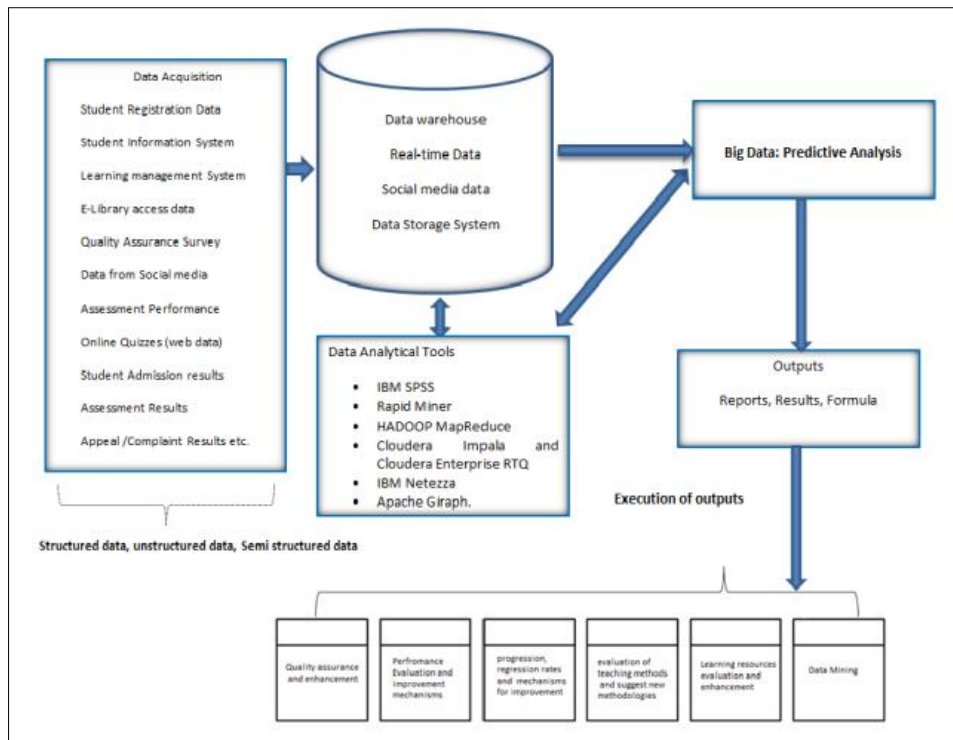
Data Acquisition

Student Registration Data

Student Information System

Learning management System

E-Library access data

Quality Assurance Survey

Data from Social media

Assessment Performance

Online Quizzes (web data)

Student Admission results

Assessment Results

Appeal /Complaint Results etc.

Structured data, unstructured data, Semi structured data

Data warehouse

Real-time Data

Social media data

Data Storage System

Big Data: Predictive Analysis

Data Analytical Tools

- IBM SPSS
- Rapid Miner
- HADOOP MapReduce
- Cloudera Impala and Cloudera Enterprise RTQ
- IBM Netezza
- Apache Giraph.

Outputs

Reports, Results, Formula

Execution of outputs

Quality assurance and enhancement

Perfromance Evaluation and improvement mechanisms

progression, regression rates and mechanisms for improvement

evaluation of teaching methods and suggest new methodologies

Learning resources evaluation and enhancement

Data Mining